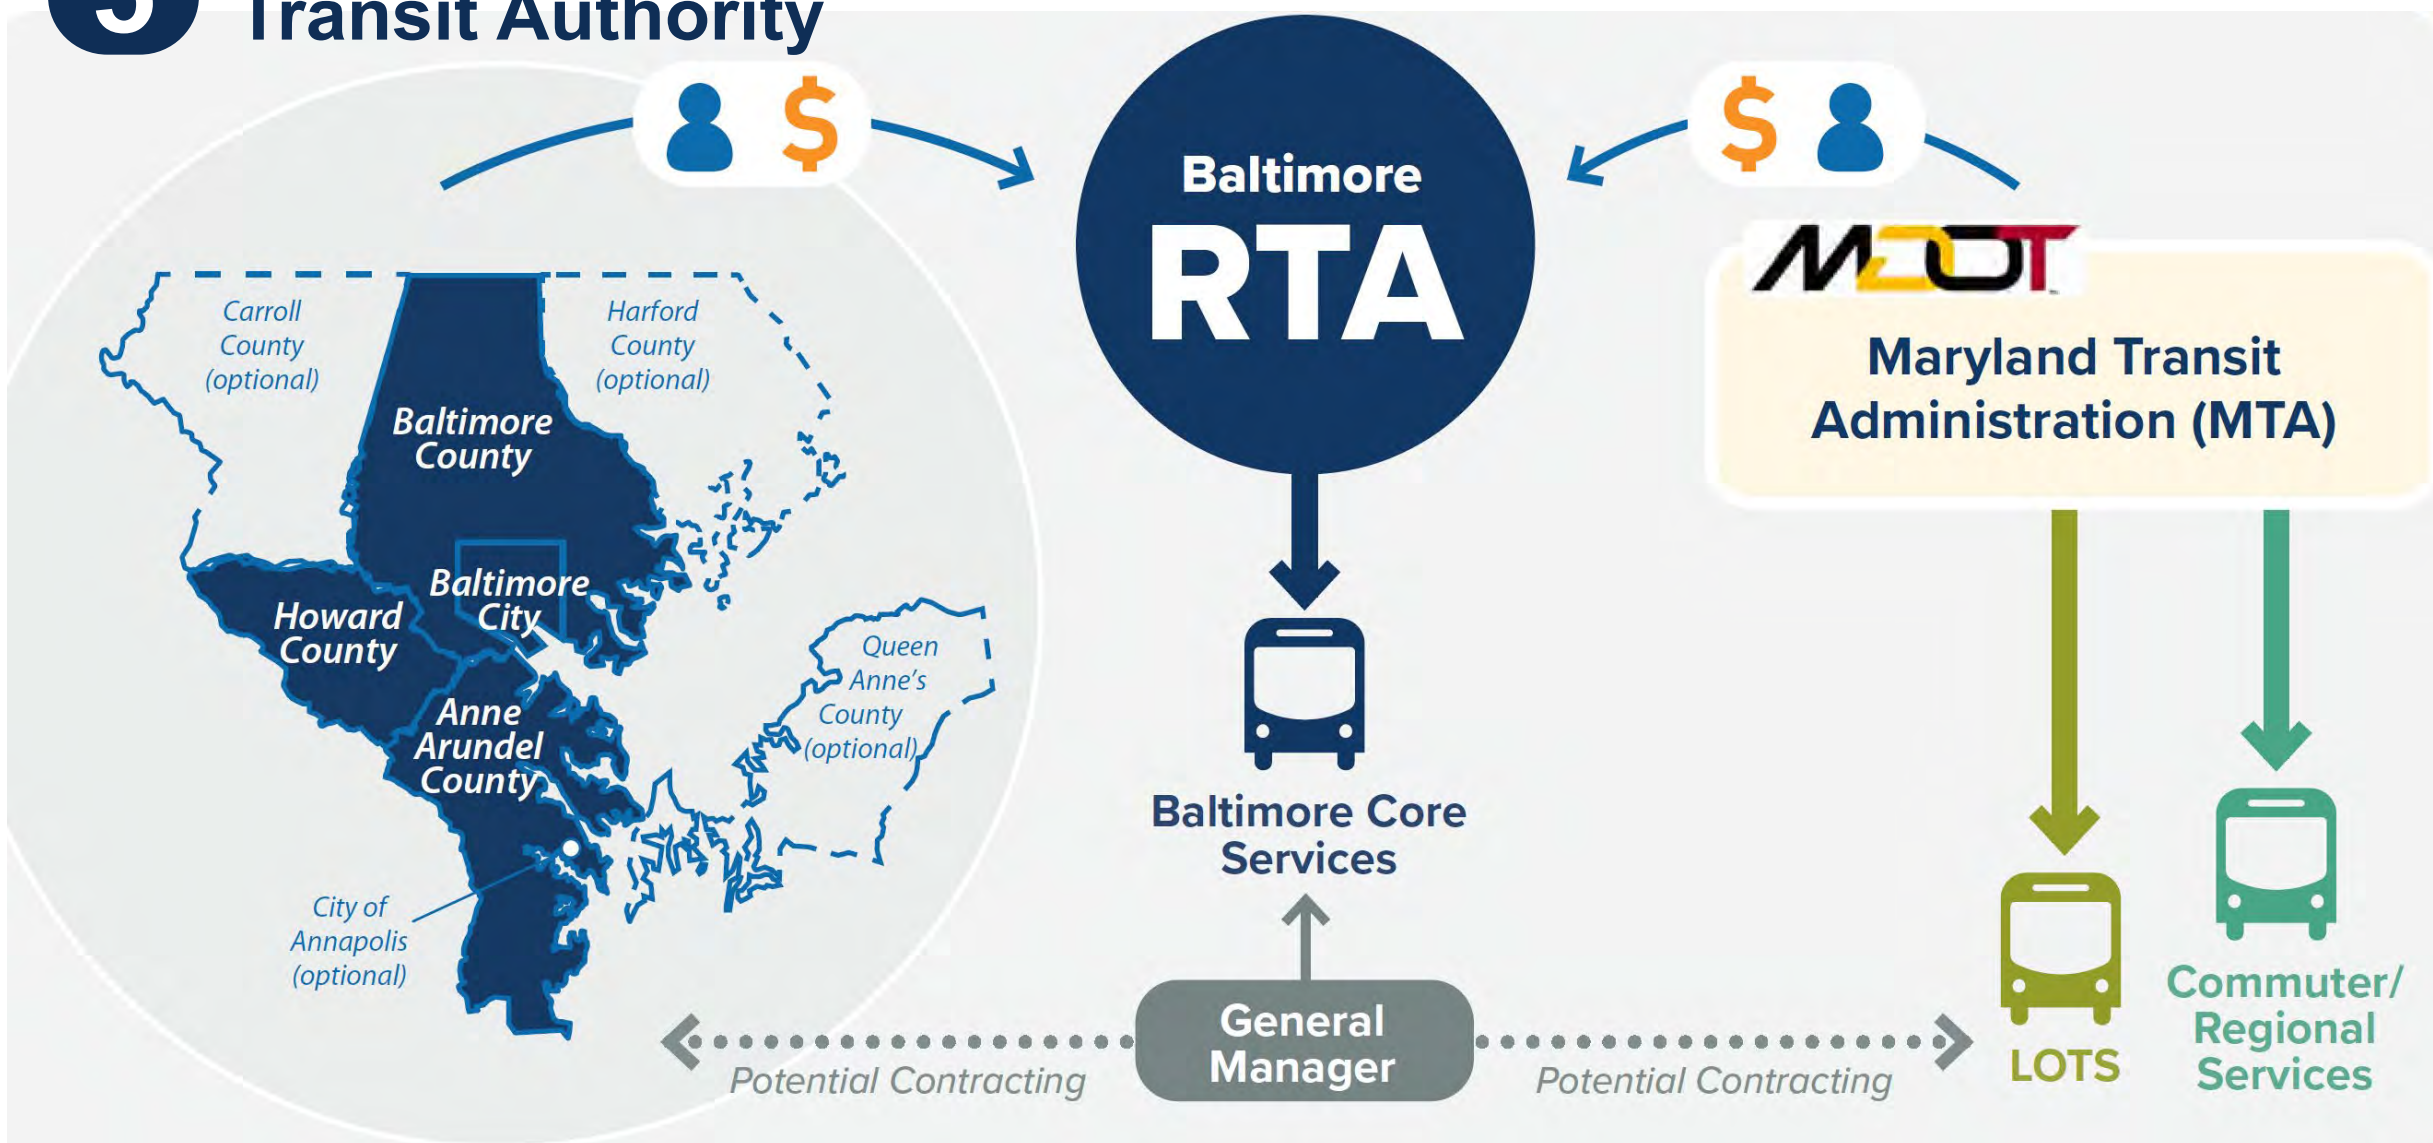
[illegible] Transit Authority

$

$

Carroll County (optional)

Harford County (optional)

Baltimore County

Baltimore City

Howard County

Anne Arundel County

Queen Anne's County (optional)

City of Annapolis (optional)

Baltimore RTA

MDOT

Maryland Transit Administration (MTA)

Baltimore Core Services

General Manager

Potential Contracting

Potential Contracting

LOTS

Commuter/ Regional Services